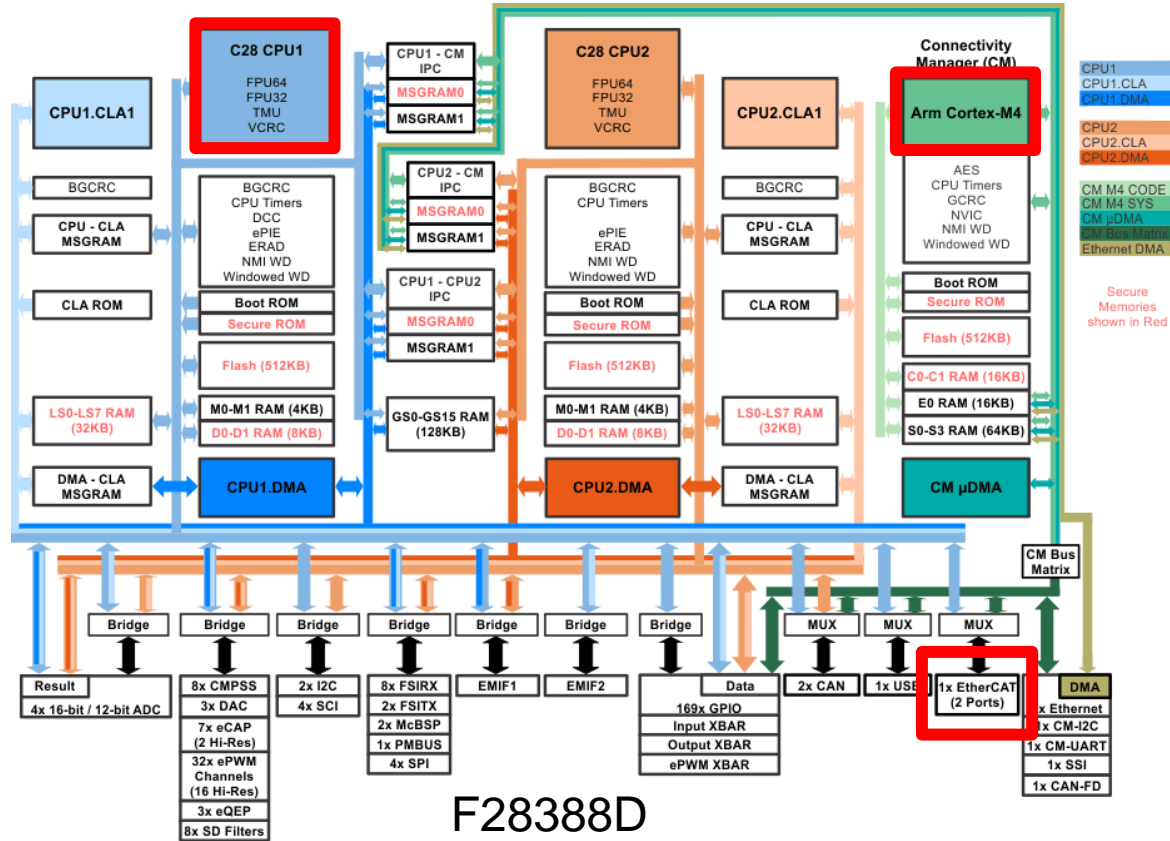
C28 CPU1
FPU64
FPU32
TMU
VCRC

CPU1.CLA1

BGCRC

CPU - CLA MSGRAM

CLA ROM

LS0-LS7 RAM (32KB)

DMA - CLA MSGRAM

BGCRC
CPU Timers
DCC
ePIE
ERAD
NMI WD
Windowed WD

Boot ROM
Secure ROM

Flash (512KB)

M0-M1 RAM (4KB)
D0-D1 RAM (8KB)

CPU1.DMA

CPU1 - CM IPC
MSGRAM0
MSGRAM1

CPU2 - CM IPC
MSGRAM0
MSGRAM1

CPU1 - CPU2 IPC
MSGRAM0
MSGRAM1

GS0-GS15 RAM (128KB)

C28 CPU2
FPU64
FPU32
TMU
VCRC

BGCRC
CPU Timers
ePIE
ERAD
NMI WD
Windowed WD

Boot ROM
Secure ROM

Flash (512KB)

M0-M1 RAM (4KB)
D0-D1 RAM (8KB)

CPU2.DMA

CPU2.CLA1

BGCRC

CPU - CLA MSGRAM

CLA ROM

LS0-LS7 RAM (32KB)

DMA - CLA MSGRAM

Connectivity Manager (CM)

Arm Cortex-M4

AES
CPU Timers
GCRC
NVIC
NMI WD
Windowed WD

Boot ROM
Secure ROM

Flash (512KB)

C0-C1 RAM (16KB)
E0 RAM (16KB)
S0-S3 RAM (64KB)

CM µDMA

CPU1
CPU1.CLA
CPU1.DMA

CPU2
CPU2.CLA
CPU2.DMA

CM M4 CODE
CM M4 SYS
CM µDMA
CM Bus Matrix
Ethernet DMA

Secure Memories shown in Red

CM Bus Matrix

Bridge
Bridge
Bridge
Bridge
Bridge
Bridge
Bridge
MUX
MUX
MUX

Result
4x 16-bit / 12-bit ADC

8x CMPSS
3x DAC
7x eCAP (2 Hi-Res)
32x ePWM Channels (16 Hi-Res)
3x eQEP
8x SD Filters

2x I2C
4x SCI

8x FSIRX
2x FSITX
2x McBSP
1x PMBUS
4x SPI

EMIF1

EMIF2

Data
169x GPIO
Input XBAR
Output XBAR
ePWM XBAR

2x CAN

1x USB

1x EtherCAT (2 Ports)

DMA
1x Ethernet
1x CM-I2C
1x CM-UART
1x SSI
1x CAN-FD

F28388D